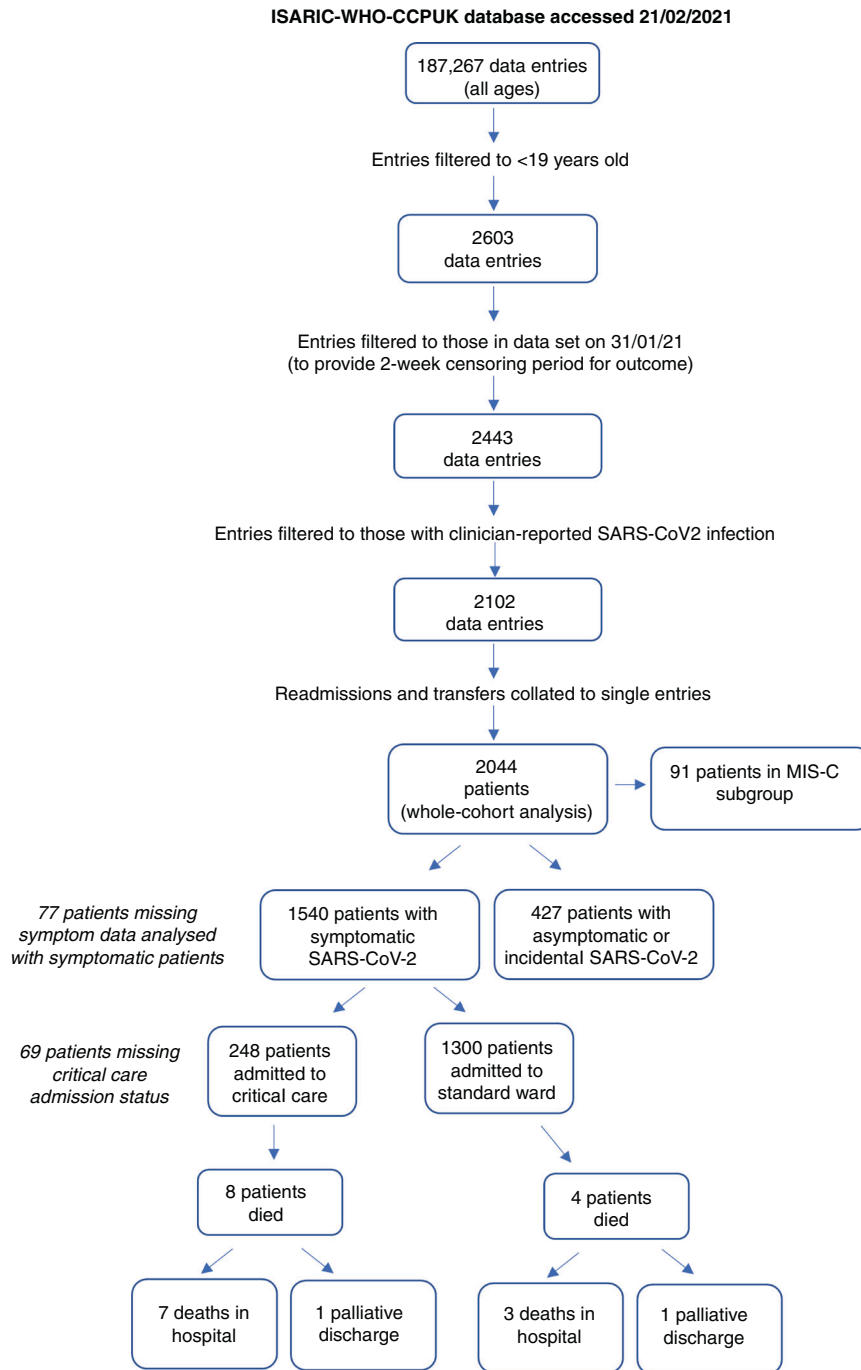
**ISARIC-WHO-CCPUK database accessed 21/02/2021**

187,267 data entries (all ages)

Entries filtered to <19 years old

2603 data entries

Entries filtered to those in data set on 31/01/21 (to provide 2-week censoring period for outcome)

2443 data entries

Entries filtered to those with clinician-reported SARS-CoV2 infection

2102 data entries

Readmissions and transfers collated to single entries

2044 patients (whole-cohort analysis)

91 patients in MIS-C subgroup

*77 patients missing symptom data analysed with symptomatic patients*

1540 patients with symptomatic SARS-CoV-2

427 patients with asymptomatic or incidental SARS-CoV-2

*69 patients missing critical care admission status*

248 patients admitted to critical care

1300 patients admitted to standard ward

8 patients died

4 patients died

7 deaths in hospital

1 palliative discharge

3 deaths in hospital

1 palliative discharge